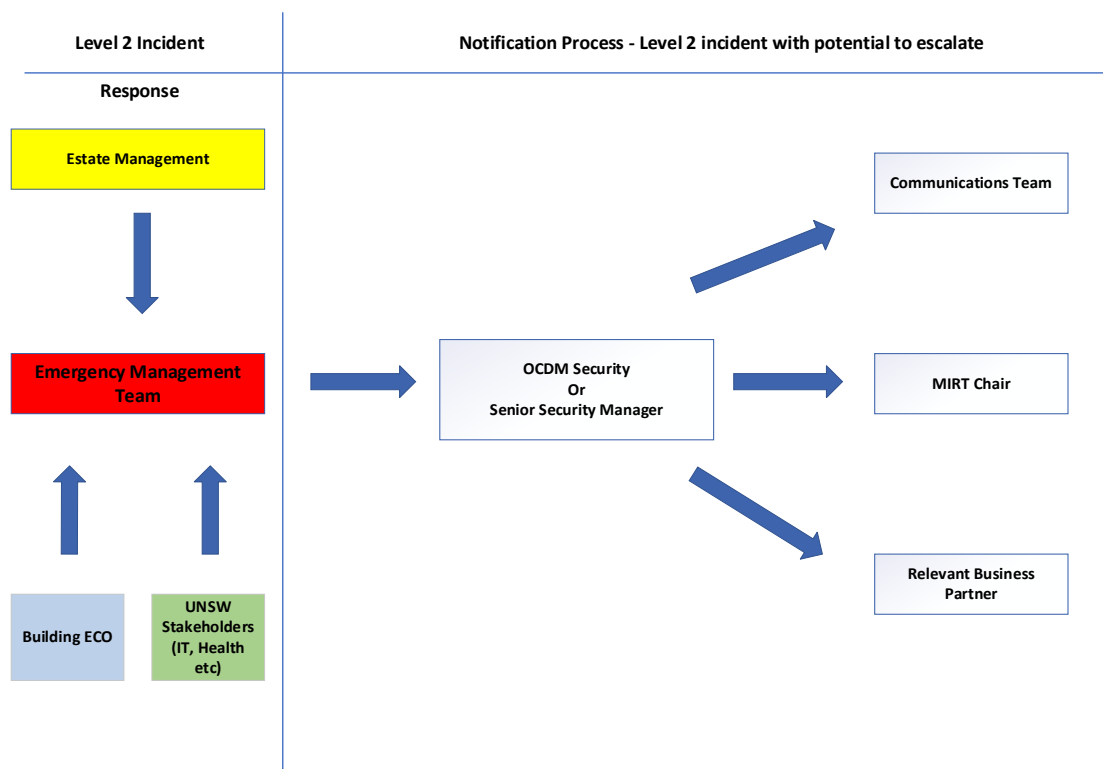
Level 2 Incident

Notification Process - Level 2 incident with potential to escalate

Response

Estate Management

Emergency Management Team

Building ECO

UNSW Stakeholders (IT, Health etc)

OCDM Security Or Senior Security Manager

Communications Team

MIRT Chair

Relevant Business Partner